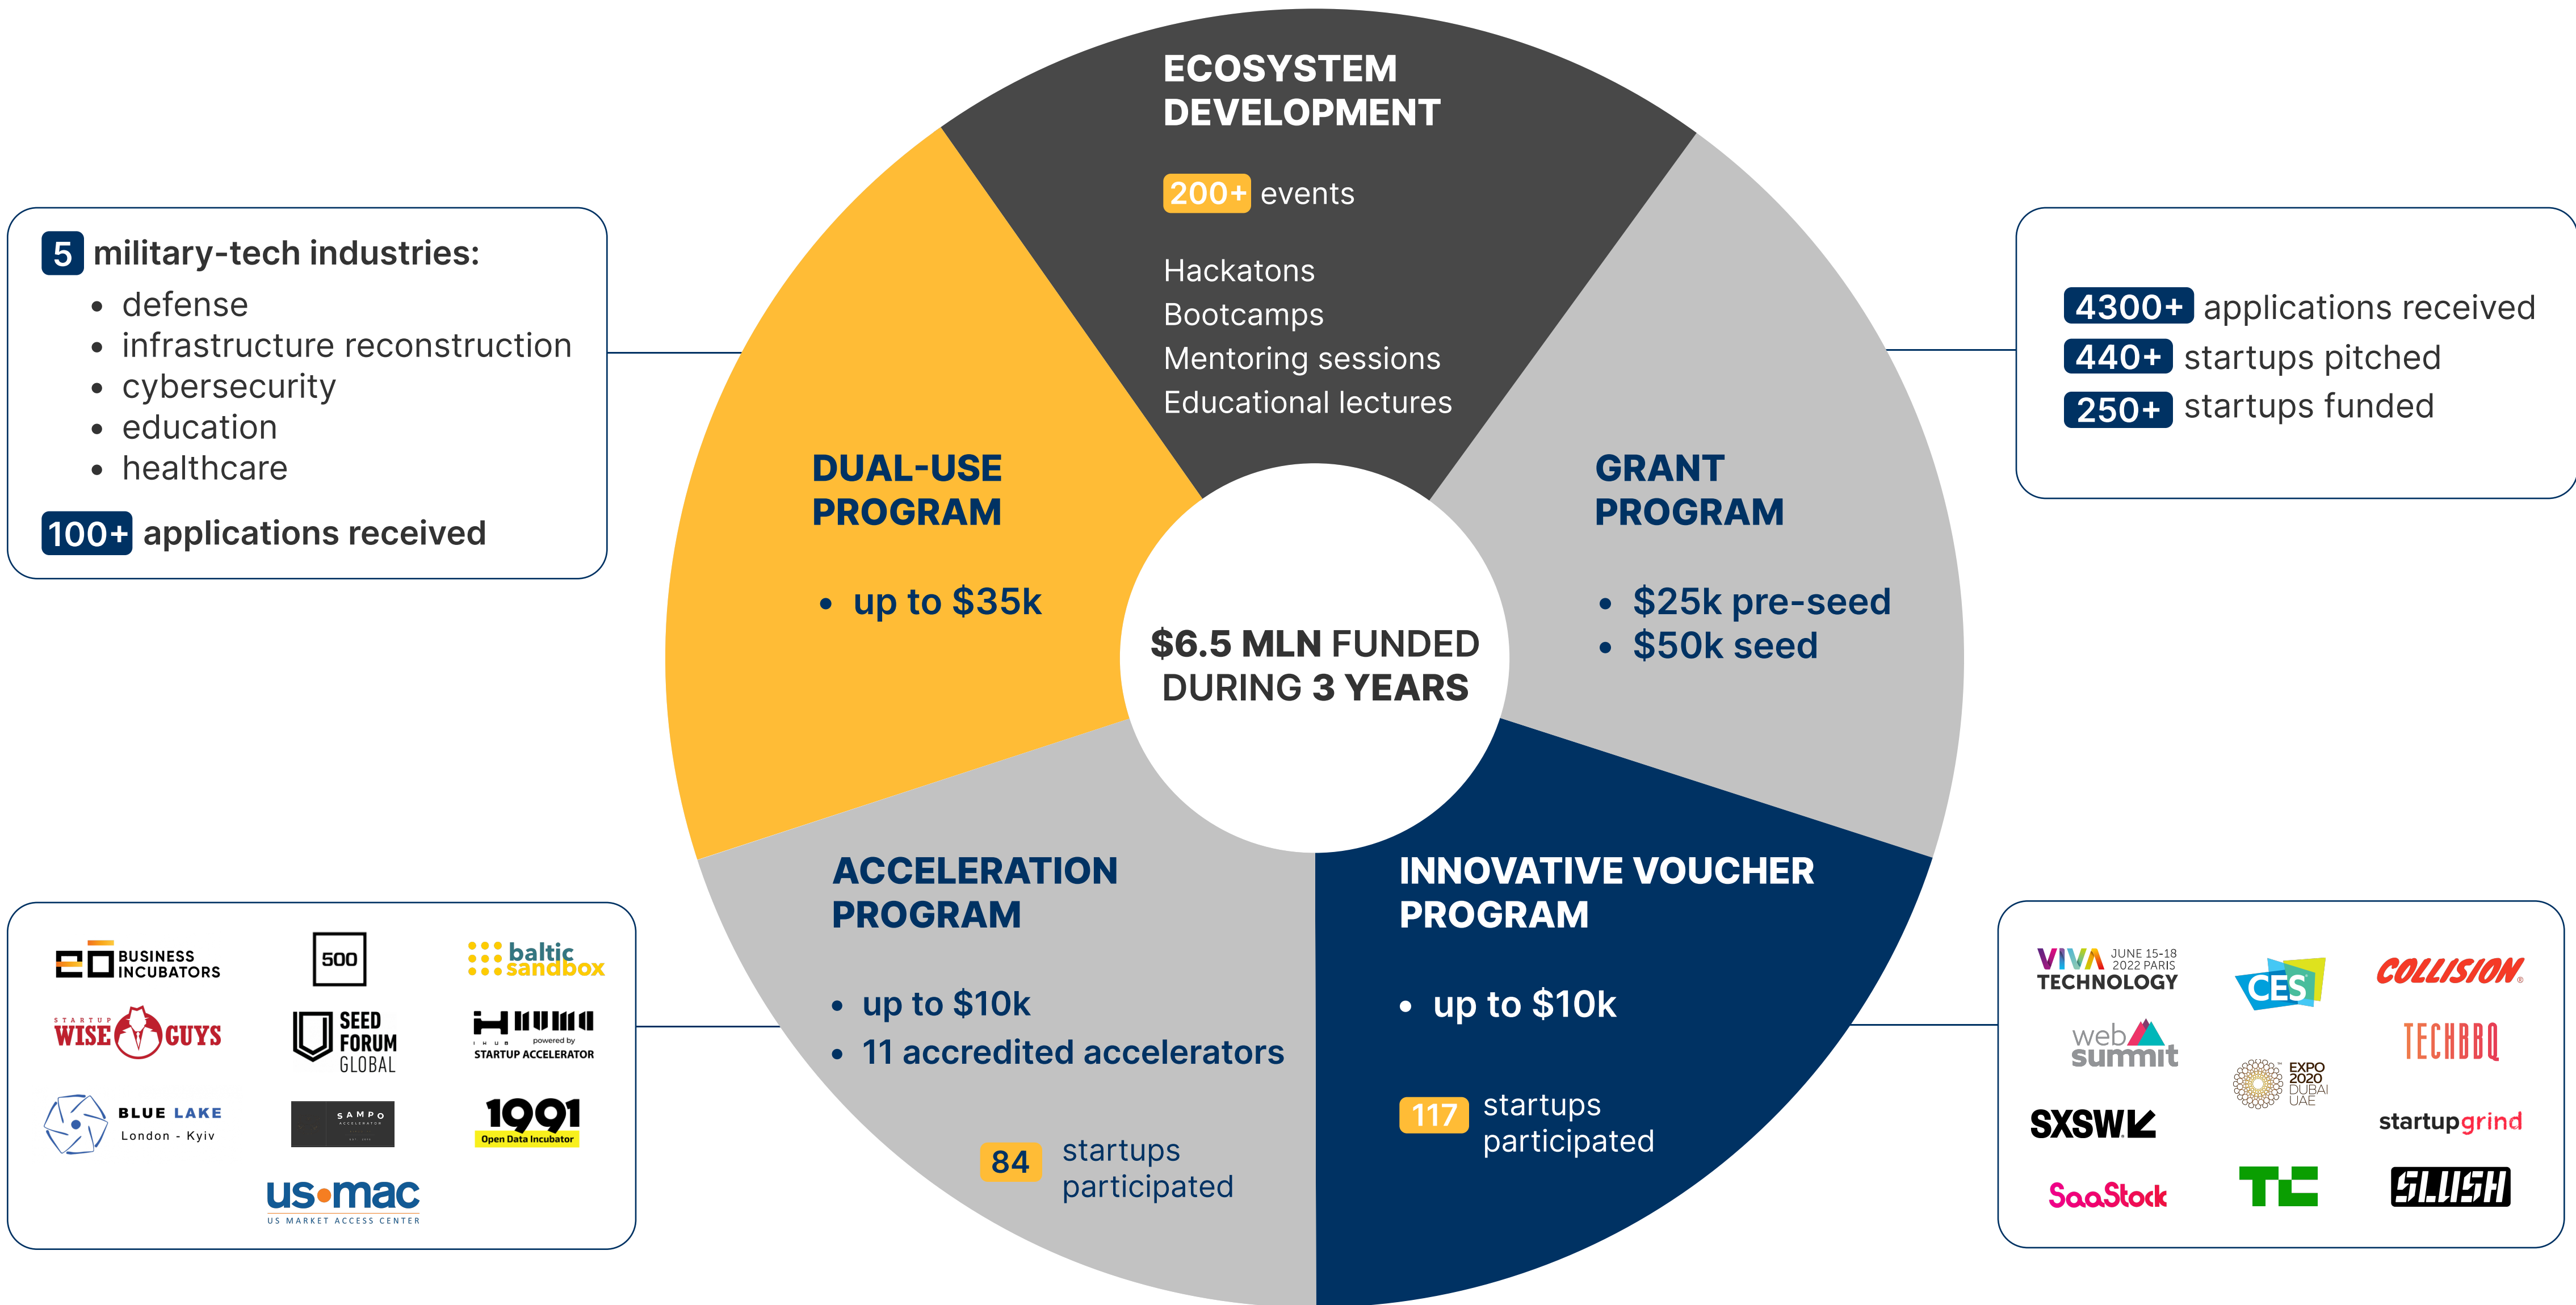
5 military-tech industries:

- defense
- infrastructure reconstruction
- cybersecurity
- education
- healthcare

100+ applications received

ECOSYSTEM DEVELOPMENT

200+ events

Hackatons
Bootcamps
Mentoring sessions
Educational lectures

4300+ applications received
440+ startups pitched
250+ startups funded

DUAL-USE PROGRAM

- up to $35k

$6.5 MLN FUNDED DURING 3 YEARS

GRANT PROGRAM

- $25k pre-seed
- $50k seed

ACCELERATION PROGRAM

- up to $10k
- 11 accredited accelerators

84 startups participated

INNOVATIVE VOUCHER PROGRAM

- up to $10k

117 startups participated

BUSINESS INCUBATORS
500
baltic sandbox
STARTUP WISE GUYS
SEED FORUM GLOBAL
HUB powered by STARTUP ACCELERATOR
BLUE LAKE London - Kyiv
SAMPO ACCELERATOR
1991 Open Data Incubator
us·mac US MARKET ACCESS CENTER

VIVA TECHNOLOGY JUNE 15-18 2022 PARIS
CES
COLLISION
web summit
TECHBBQ
EXPO 2020 DUBAI UAE
SXSW
startupgrind
SaaStock
TC
SLUSH